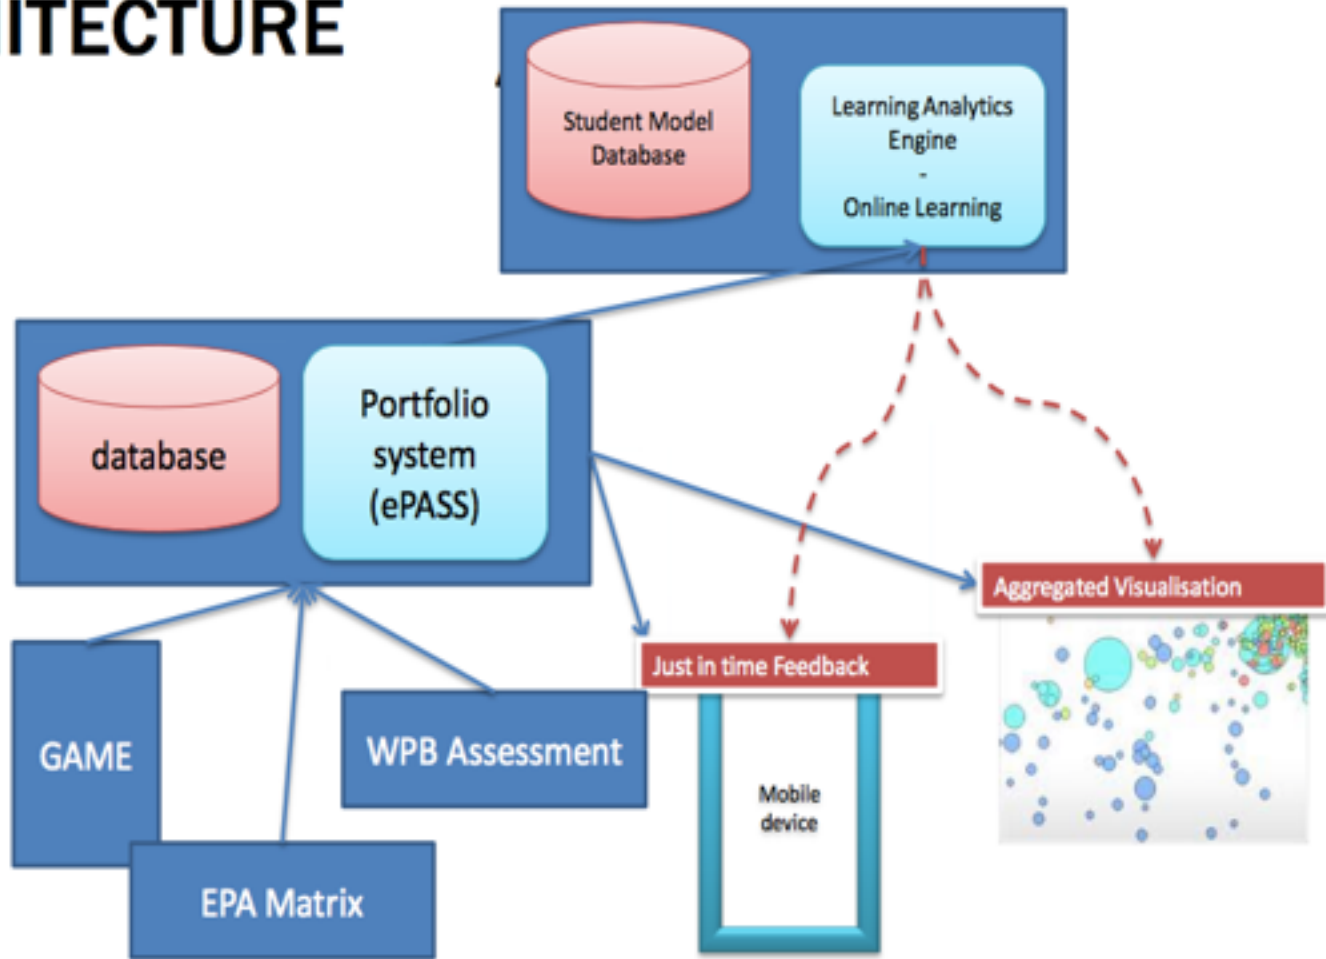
ITECTURE

Student Model Database

Learning Analytics Engine
-
Online Learning

database

Portfolio system (ePASS)

Aggregated Visualisation

Just in time Feedback

Mobile device

GAME

WPB Assessment

EPA Matrix